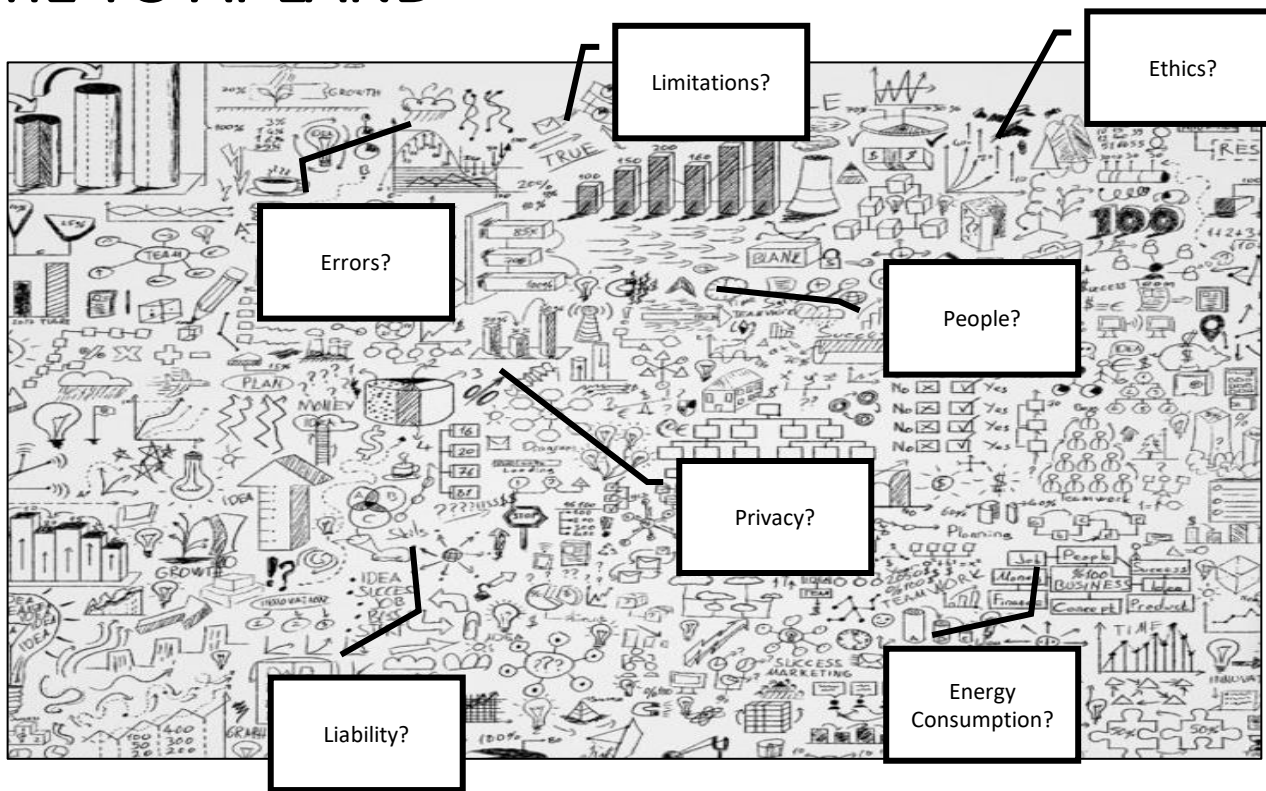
Limitations?

Ethics?

Errors?

People?

Privacy?

Liability?

Energy Consumption?

GROWTH

TRUE

TEAM

PLAN

MONEY

IDEA

BLANK

No Yes

No Yes

No Yes

No Yes

Planning

Teamwork

TEAMWORK

Job

People

Money

BUSINESS

Success

Idea

Finance

Concept

Product

TIME

SUCCESS

MARKETING

INNOVATION

IDEA

SUCCESS

JOB

GROWTH

100